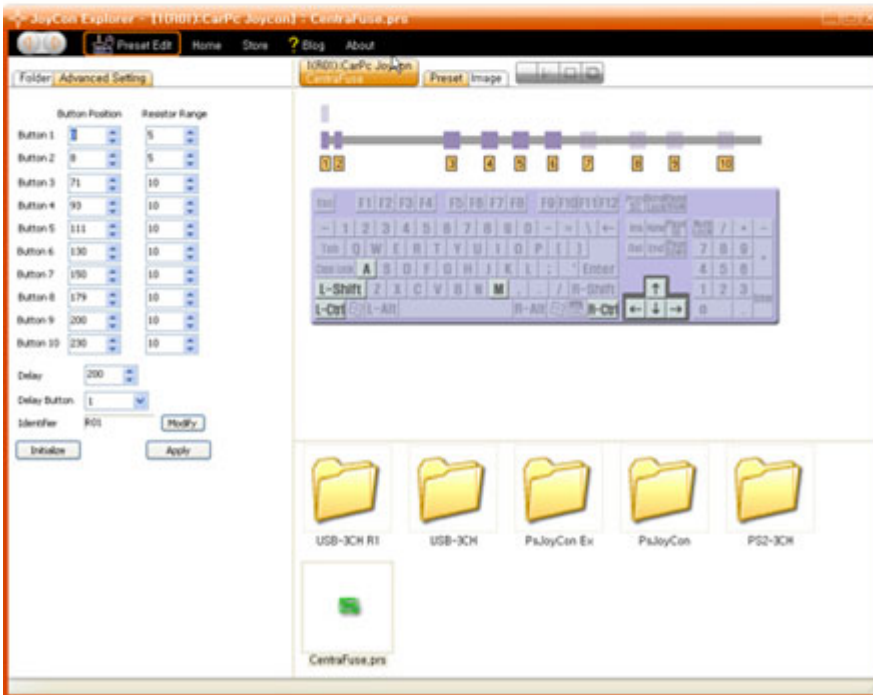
JoyCon Explorer - [(R01):CarPc Joycon] : CentraFuse.prs

Preset Edit Home Store ? Blog About

Folder Advanced Setting

(R01):CarPc Joycon
CentraFuse

Preset Image

Button Position Resistor Range

| | | |
|---|---|---|
| Button 1 | 2 | 5 |
| Button 2 | 8 | 5 |
| Button 3 | 71 | 10 |
| Button 4 | 93 | 10 |
| Button 5 | 111 | 10 |
| Button 6 | 130 | 10 |
| Button 7 | 150 | 10 |
| Button 8 | 179 | 10 |
| Button 9 | 200 | 10 |
| Button 10 | 230 | 10 |

Delay 200
Delay Button 1
Identifier R01 Modify
Initialize Apply

1 2 3 4 5 6 7 8 9 10

Esc F1 F2 F3 F4 F5 F6 F7 F8 F9 F10 F11 F12
~ 1 2 3 4 5 6 7 8 9 0 - = \ ←
Tab Q W E R T Y U I O P [ ]
Caps Lock A S D F G H J K L ; ' Enter
L-Shift Z X C V B N M , . / R-Shift
L-Ctrl L-Alt R-Alt R-Ctrl
Ins Home PgUp Num Lock / * -
Del End PgDn 7 8 9 +
4 5 6
↑ 1 2 3 Enter
← ↓ → 0 .

USB-3CH R1 USB-3CH PsJoyCon Ex PsJoyCon PS2-3CH

CentraFuse.prs